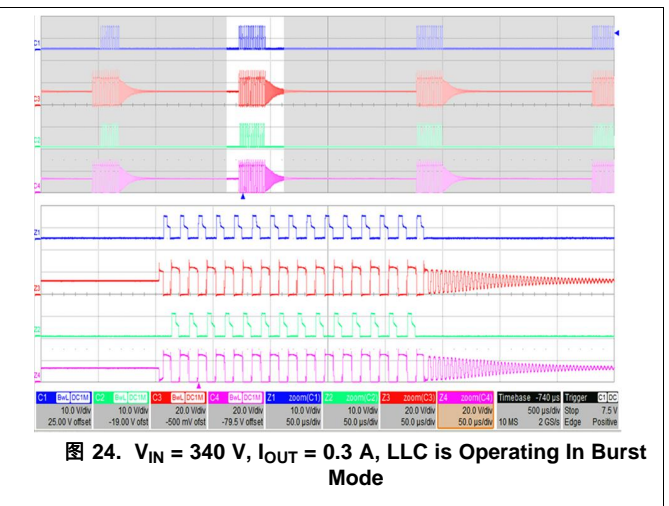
C1

C3

C2

C4

Z1

Z3

Z2

Z4

| C1 BwL DC1M | C2 BwL DC1M | C3 BwL DC1M | C4 BwL DC1M | Z1 zoom(C1) | Z2 zoom(C2) | Z3 zoom(C3) | Z4 zoom(C4) | Timebase -740 µs | Trigger C1 DC |
|---|---|---|---|---|---|---|---|---|---|
| 10.0 V/div | 10.0 V/div | 20.0 V/div | 20.0 V/div | 10.0 V/div | 10.0 V/div | 20.0 V/div | 20.0 V/div | 500 µs/div | Stop 7.5 V |
| 25.00 V offset | -19.00 V ofst | -500 mV ofst | -79.5 V offset | 50.0 µs/div | 50.0 µs/div | 50.0 µs/div | 50.0 µs/div | 10 MS 2 GS/s | Edge Positive |

图 24. $V_{IN}$ = 340 V, $I_{OUT}$ = 0.3 A, LLC is Operating In Burst Mode